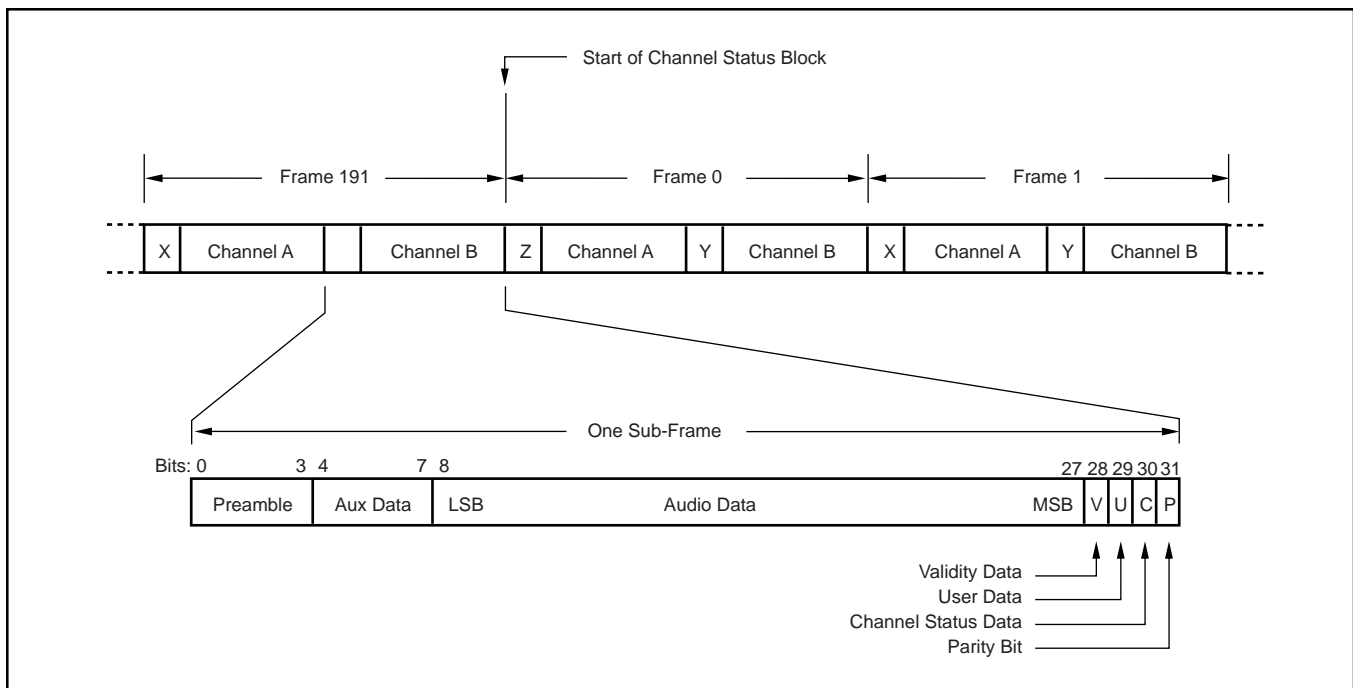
Start of Channel Status Block

Frame 191

Frame 0

Frame 1

X

Channel A

Channel B

Z

Channel A

Y

Channel B

X

Channel A

Y

Channel B

One Sub-Frame

Bits: 0 3 4 7 8 27 28 29 30 31

Preamble

Aux Data

LSB

Audio Data

MSB

V

U

C

P

Validity Data

User Data

Channel Status Data

Parity Bit